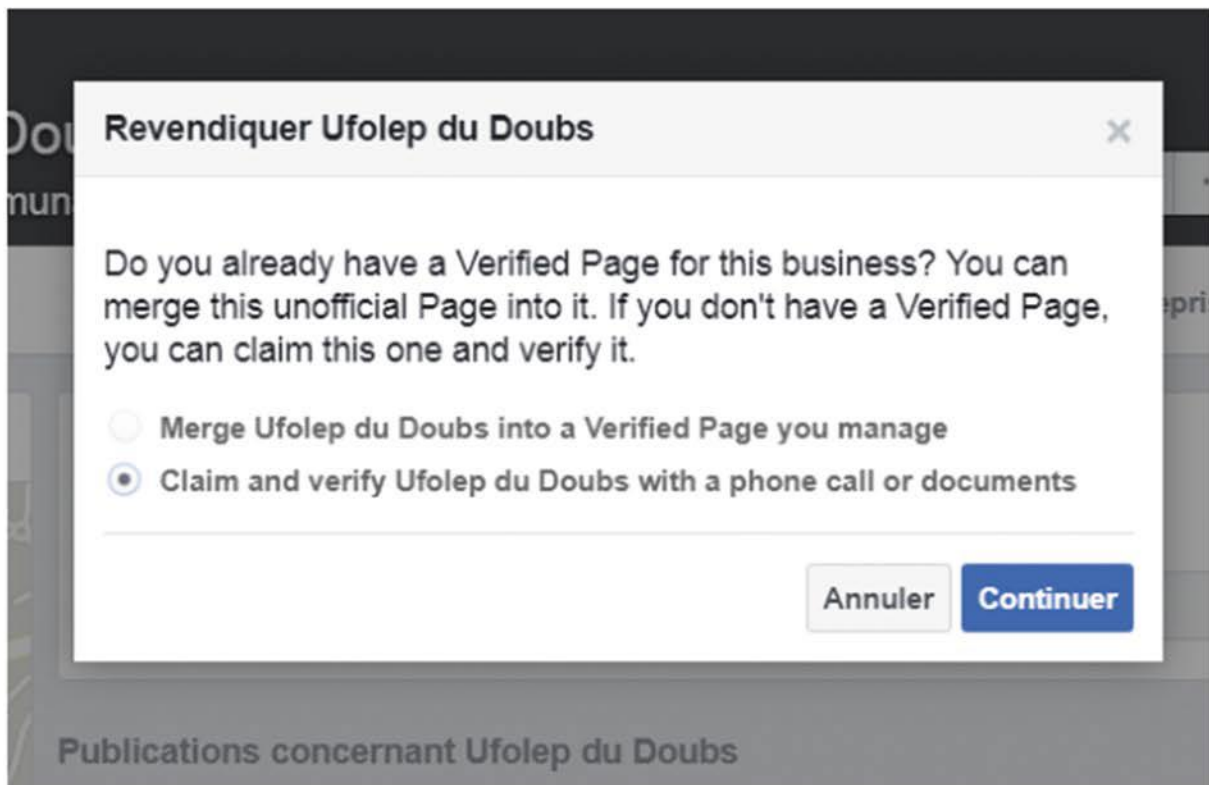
Dou
mun

Revendiquer Ufolep du Doubs

×

Do you already have a Verified Page for this business? You can merge this unofficial Page into it. If you don't have a Verified Page, you can claim this one and verify it.

Merge Ufolep du Doubs into a Verified Page you manage

Claim and verify Ufolep du Doubs with a phone call or documents

Annuler
Continuer

epri

Publications concernant Ufolep du Doubs